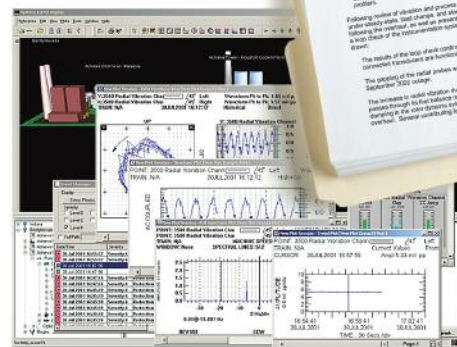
problem.

Following review of vibration and process data under steady-state, load change, and start-up following the overhaul, as well as research a loop check of the instrumentation system, shown.

The results of the loop check confirmed connected transducers and

The plot(s) of the radial probes September 2003 startup.

The increase in radial vibration a progressed through its first balance damping at the rotor dynamics are

POINT: 3500 Radial Vibration Chan
30JUL2001 16:12:12
Left
Right
Waveform Pk to Pk: 1.85 mil pp
Waveform Pk to Pk: 1.29 mil pp
Historical

POINT: 3500 Radial Vibration Chann
TRAIN: N/A
30JUL2001 16:12:12
Left

POINT: 3500 Radial Vibration Chann
30JUL2001 16:12:12

POINT: 3500 Radial Vibration Chann
TRAIN: N/A
CURSOR: 30JUL2001 16:57:56
Current Values
Ampl: 5.03 mil pp

MACHINE SPEED
SPECTRAL LINES: 400

16:54:41
30JUL2001
16:56:41
30JUL2001
17:02:41
30JUL2001
TIME: 30 Secs /div